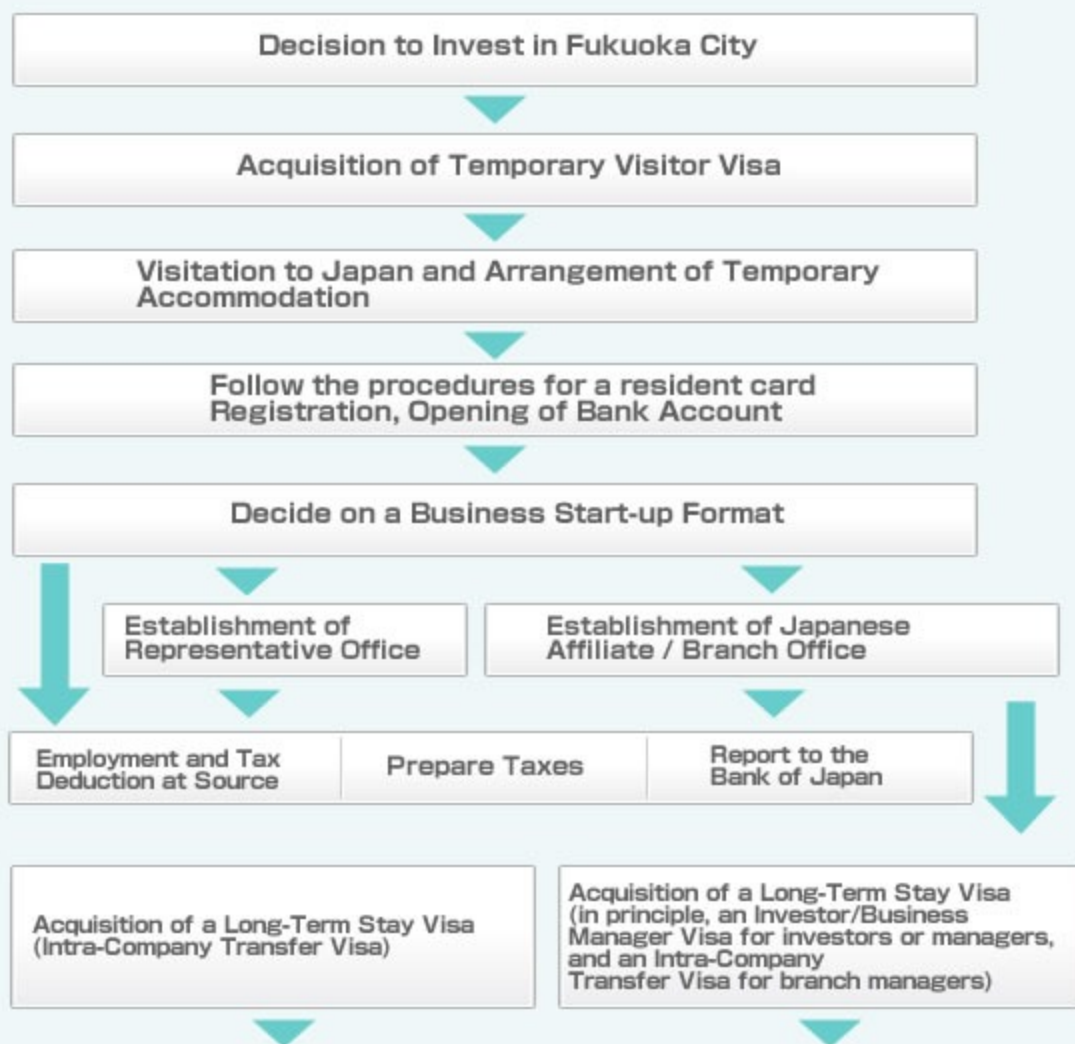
Decision to Invest in Fukuoka City

Acquisition of Temporary Visitor Visa

Visitation to Japan and Arrangement of Temporary Accommodation

Follow the procedures for a resident card Registration, Opening of Bank Account

Decide on a Business Start-up Format

Establishment of Representative Office

Establishment of Japanese Affiliate / Branch Office

Employment and Tax Deduction at Source

Prepare Taxes

Report to the Bank of Japan

Acquisition of a Long-Term Stay Visa (Intra-Company Transfer Visa)

Acquisition of a Long-Term Stay Visa (in principle, an Investor/Business Manager Visa for investors or managers, and an Intra-Company Transfer Visa for branch managers)